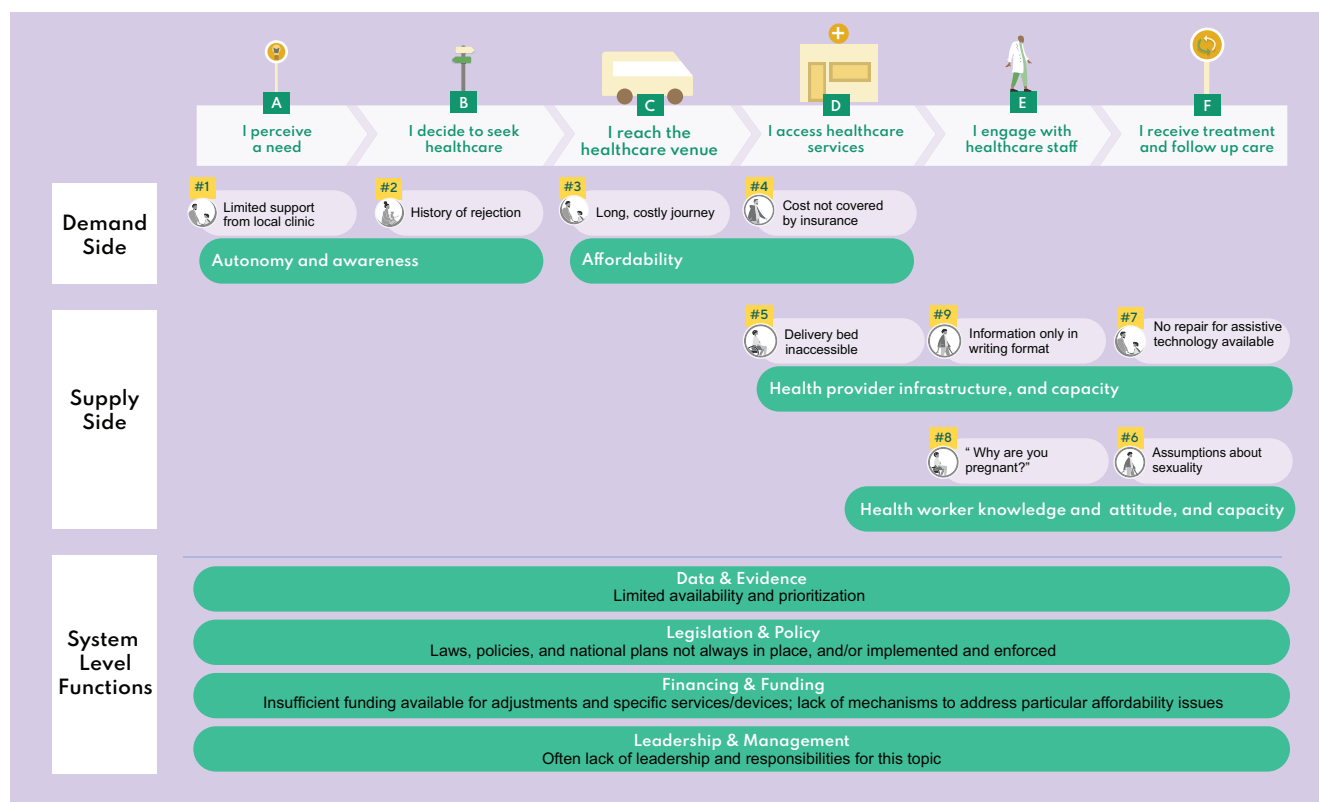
A
I perceive a need

B
I decide to seek healthcare

C
I reach the healthcare venue

D
I access healthcare services

E
I engage with healthcare staff

F
I receive treatment and follow up care

Demand Side

#1 Limited support from local clinic

#2 History of rejection

#3 Long, costly journey

#4 Cost not covered by insurance

Autonomy and awareness

Affordability

Supply Side

#5 Delivery bed inaccessible

#9 Information only in writing format

#7 No repair for assistive technology available

Health provider infrastructure, and capacity

#8 " Why are you pregnant?"

#6 Assumptions about sexuality

Health worker knowledge and attitude, and capacity

System Level Functions

Data & Evidence
Limited availability and prioritization

Legislation & Policy
Laws, policies, and national plans not always in place, and/or implemented and enforced

Financing & Funding
Insufficient funding available for adjustments and specific services/devices; lack of mechanisms to address particular affordability issues

Leadership & Management
Often lack of leadership and responsibilities for this topic